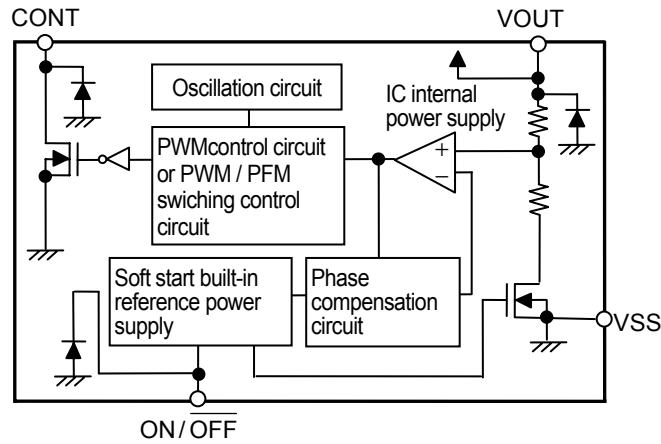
CONT

VOUT

Oscillation circuit

IC internal power supply

PWMcontrol circuit or PWM / PFM swiching control circuit

+

−

Soft start built-in reference power supply

Phase compensation circuit

VSS

ON / $\overline{OFF}$